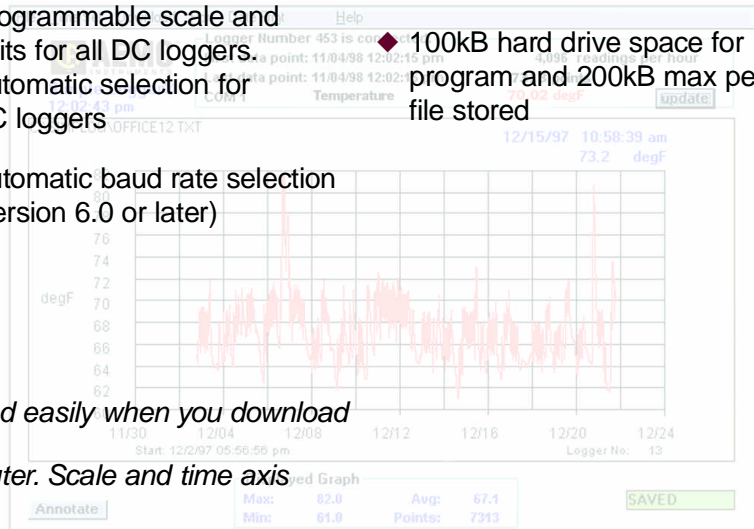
ogrammable scale and its for all DC loggers. utomatic selection for C loggers

utomatic baud rate selection ersion 6.0 or later)

◆ 100kB hard drive space for program and 200kB max pe file stored

Help

Logger Number 453 is co

point: 11/04/98 12:02:15 pm

point: 11/04/98 12:02:

COM 1

Temperature

4,096 readings per hour

70.02 degF

update

12:02:43 pm

OFFICE12.TXT

12/15/97 10:58:39 am

73.2 degF

76

74

72

degF 70

68

66

64

62

11/30 12/04 12/08 12/12 12/16 12/20 12/24

Start: 12/2/97 05:56:56 pm

Logger No: 13

d easily when you download

uter. Scale and time axis

ed Graph

Annotate

Max: 82.0

Min: 61.8

Avg: 67.1

Points: 7313

SAVED